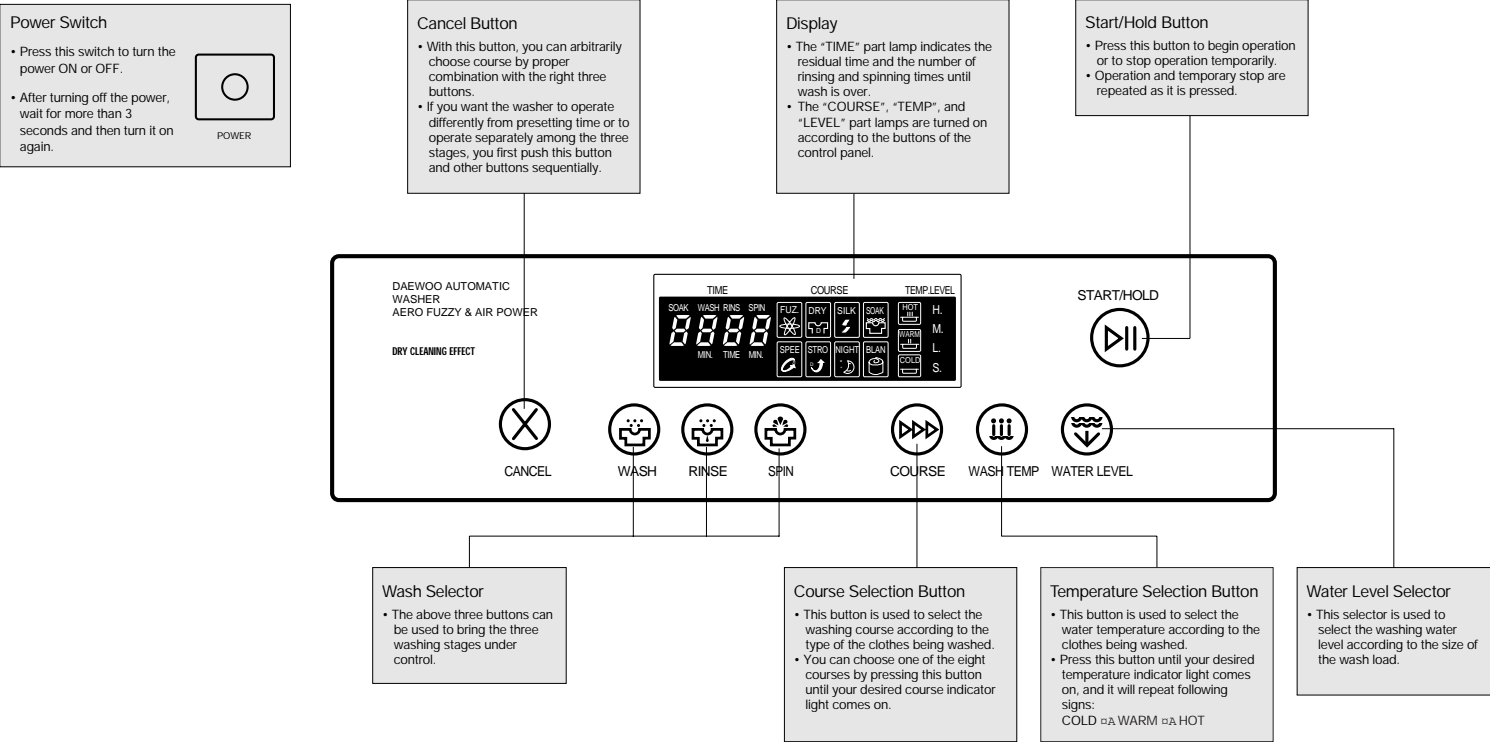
Power Switch

• Press this switch to turn the power ON or OFF.

• After turning off the power, wait for more than 3 seconds and then turn it on again.

POWER

Cancel Button

• With this button, you can arbitrarily choose course by proper combination with the right three buttons.
• If you want the washer to operate differently from presetting time or to operate separately among the three stages, you first push this button and other buttons sequentially.

Display

• The "TIME" part lamp indicates the residual time and the number of rinsing and spinning times until wash is over.
• The "COURSE", "TEMP", and "LEVEL" part lamps are turned on according to the buttons of the control panel.

Start/Hold Button

• Press this button to begin operation or to stop operation temporarily.
• Operation and temporary stop are repeated as it is pressed.

DAEWOO AUTOMATIC WASHER
AERO FUZZY & AIR POWER

DRY CLEANING EFFECT

TIME COURSE TEMP LEVEL

SOAK WASH RINS SPIN

8888

MIN. TIME MIN.

FUZ. DRY SILK SOAK HOT H.
WARM M.
SPEE STRO NIGHT BLAN L.
COLD S.

START/HOLD

CANCEL WASH RINSE SPIN COURSE WASH TEMP WATER LEVEL

Wash Selector

• The above three buttons can be used to bring the three washing stages under control.

Course Selection Button

• This button is used to select the washing course according to the type of the clothes being washed.
• You can choose one of the eight courses by pressing this button until your desired course indicator light comes on.

Temperature Selection Button

• This button is used to select the water temperature according to the clothes being washed.
• Press this button until your desired temperature indicator light comes on, and it will repeat following signs:
COLD ¤A WARM ¤A HOT

Water Level Selector

• This selector is used to select the washing water level according to the size of the wash load.